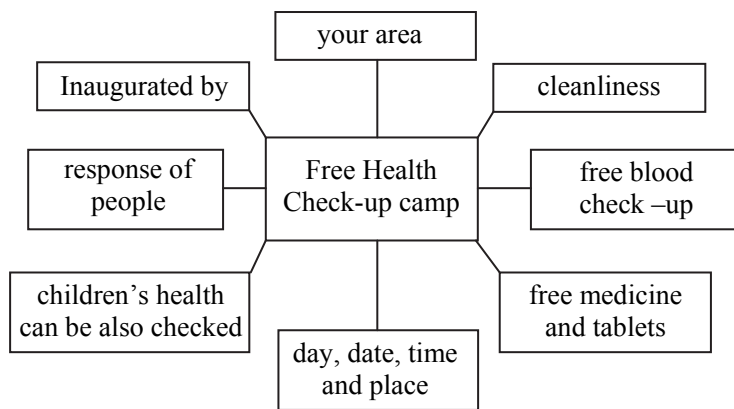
your area

Inaugurated by

cleanliness

response of people

Free Health Check-up camp

free blood check –up

children's health can be also checked

free medicine and tablets

day, date, time and place